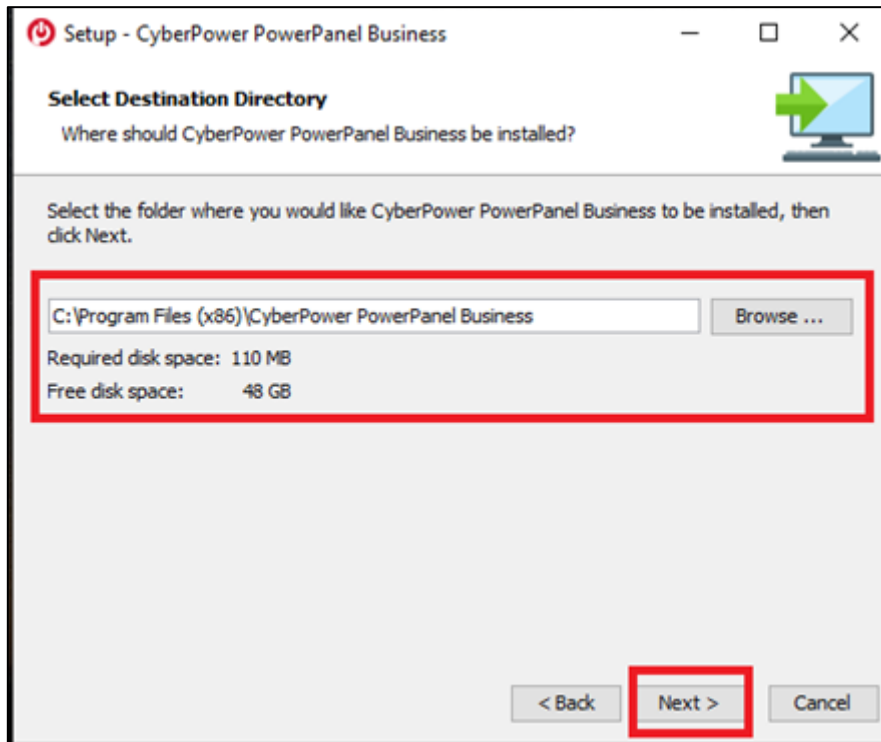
Setup - CyberPower PowerPanel Business

Select Destination Directory
Where should CyberPower PowerPanel Business be installed?

Select the folder where you would like CyberPower PowerPanel Business to be installed, then click Next.

C:\Program Files (x86)\CyberPower PowerPanel Business
Browse ...

Required disk space: 110 MB
Free disk space: 48 GB

< Back
Next >
Cancel